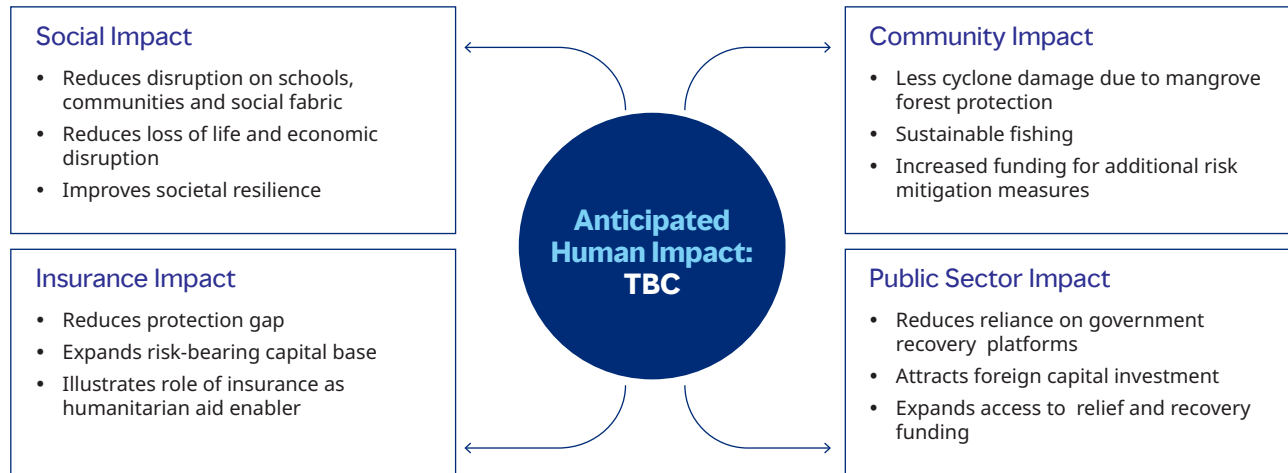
Social Impact

- Reduces disruption on schools, communities and social fabric
- Reduces loss of life and economic disruption
- Improves societal resilience

Community Impact

- Less cyclone damage due to mangrove forest protection
- Sustainable fishing
- Increased funding for additional risk mitigation measures

Anticipated Human Impact: TBC

Insurance Impact

- Reduces protection gap
- Expands risk-bearing capital base
- Illustrates role of insurance as humanitarian aid enabler

Public Sector Impact

- Reduces reliance on government recovery platforms
- Attracts foreign capital investment
- Expands access to relief and recovery funding